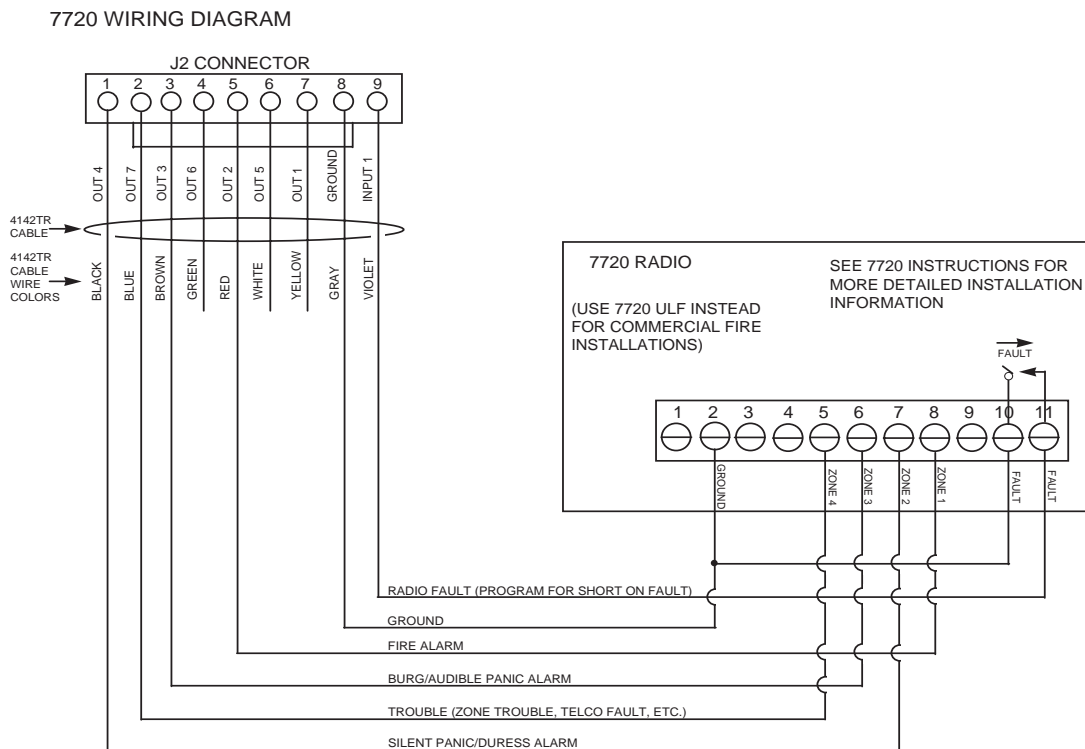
7720 WIRING DIAGRAM

J2 CONNECTOR

1 2 3 4 5 6 7 8 9

OUT 4
OUT 7
OUT 3
OUT 6
OUT 2
OUT 5
OUT 1
GROUND
INPUT 1

4142TR CABLE

4142TR CABLE WIRE COLORS

BLACK
BLUE
BROWN
GREEN
RED
WHITE
YELLOW
GRAY
VIOLET

7720 RADIO

(USE 7720 ULF INSTEAD FOR COMMERCIAL FIRE INSTALLATIONS)

SEE 7720 INSTRUCTIONS FOR MORE DETAILED INSTALLATION INFORMATION

FAULT

1 2 3 4 5 6 7 8 9 10 11

GROUND
ZONE 4
ZONE 3
ZONE 2
ZONE 1
FAULT
FAULT

RADIO FAULT (PROGRAM FOR SHORT ON FAULT)

GROUND

FIRE ALARM

BURG/AUDIBLE PANIC ALARM

TROUBLE (ZONE TROUBLE, TELCO FAULT, ETC.)

SILENT PANIC/DURESS ALARM